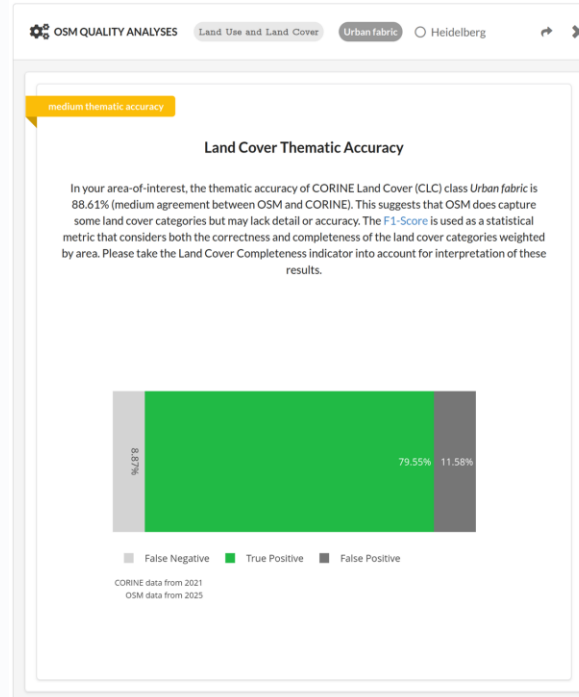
OSM QUALITY ANALYSES Land Use and Land Cover Urban fabric Heidelberg

medium thematic accuracy

Land Cover Thematic Accuracy

In your area-of-interest, the thematic accuracy of CORINE Land Cover (CLC) class *Urban fabric* is 88.61% (medium agreement between OSM and CORINE). This suggests that OSM does capture some land cover categories but may lack detail or accuracy. The F1-Score is used as a statistical metric that considers both the correctness and completeness of the land cover categories weighted by area. Please take the Land Cover Completeness indicator into account for interpretation of these results.

8.87%

79.55%

11.58%

False Negative True Positive False Positive

CORINE data from 2021
OSM data from 2025